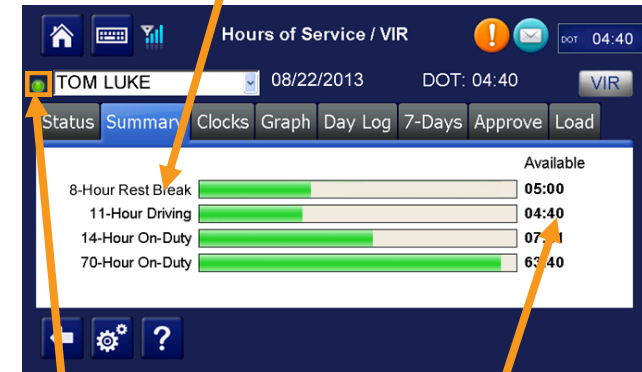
Hours of Service / VIR

DOT 04:40

TOM LUKE 08/22/2013 DOT: 04:40 VIR

Status Summary Clocks Graph Day Log 7-Days Approve Load

Available

8-Hour Rest Break 05:00

11-Hour Driving 04:40

14-Hour On-Duty 07:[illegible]1

70-Hour On-Duty 6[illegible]:40

?